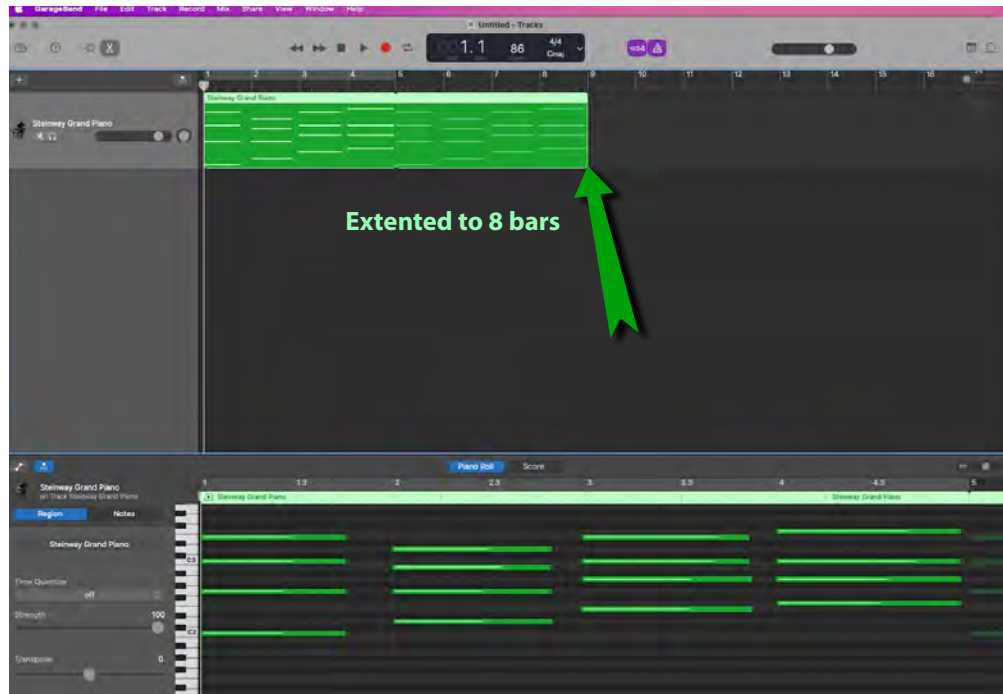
GarageBand File Edit Track Record Mix Share View Window Help

Untitled - Tracks

1. 1 86 4/4 Cmaj

1 2 3 4 5 6 7 8 9 10 11 12 13 14 15 16

Steinway Grand Piano

Steinway Grand Piano

Extented to 8 bars

Piano Roll Score

Steinway Grand Piano
on Track Steinway Grand Piano

Region Notes

Steinway Grand Piano

Time Quantize
off

Strength 100

Transpose 0

1 1.3 2 2.3 3 3.3 4 4.3 5

Steinway Grand Piano

Steinway Grand Piano

C3

C2